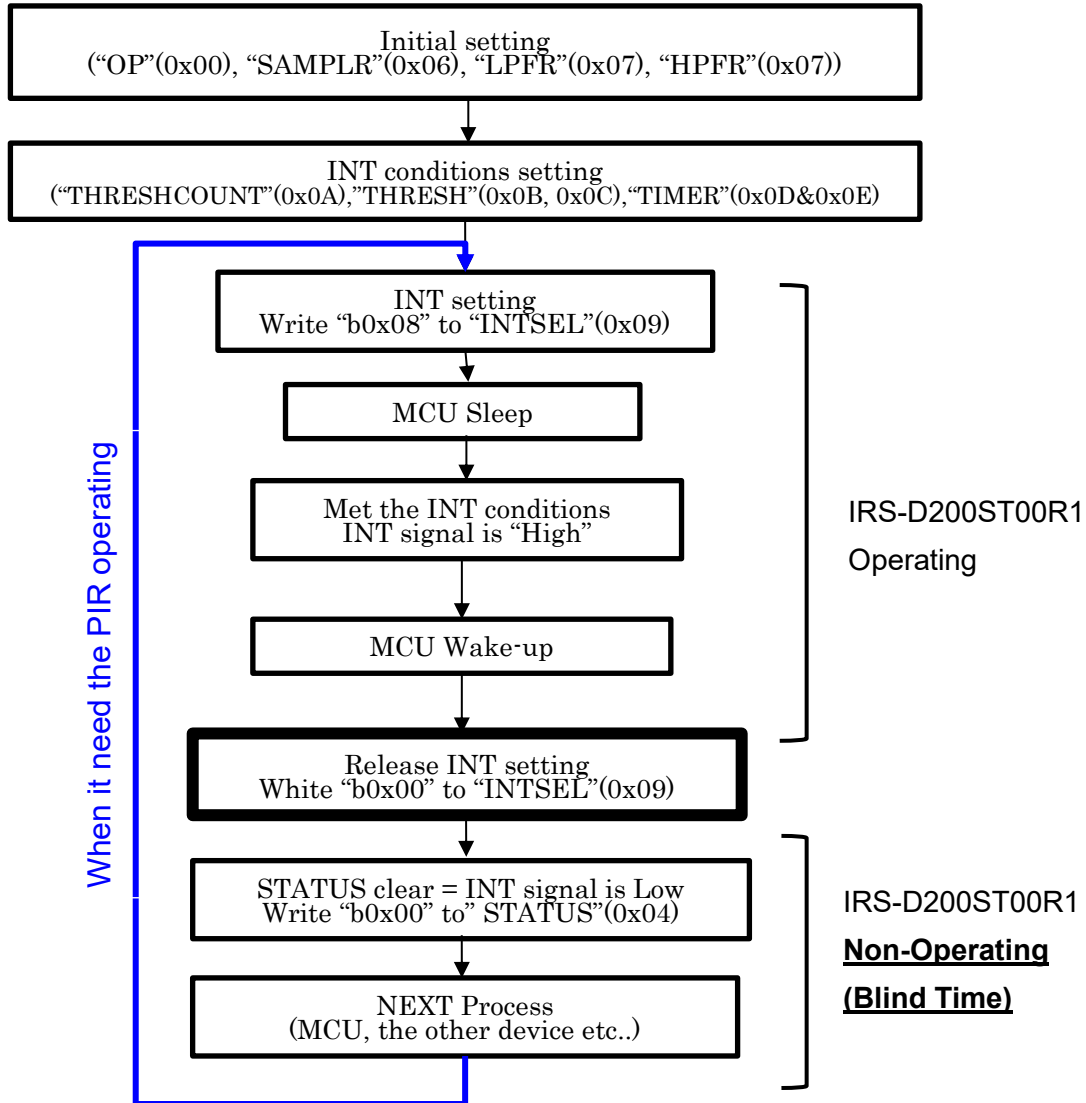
Initial setting
(“OP”(0x00), “SAMPLR”(0x06), “LPFR”(0x07), “HPFR”(0x07))

INT conditions setting
(“THRESHCOUNT”(0x0A),”THRESH”(0x0B, 0x0C),“TIMER”(0x0D&0x0E)

INT setting
Write “b0x08” to “INTSEL”(0x09)

MCU Sleep

Met the INT conditions
INT signal is “High”

MCU Wake-up

Release INT setting
White “b0x00” to “INTSEL”(0x09)

STATUS clear = INT signal is Low
Write “b0x00” to” STATUS”(0x04)

NEXT Process
(MCU, the other device etc..)

When it need the PIR operating

IRS-D200ST00R1
Operating

IRS-D200ST00R1
Non-Operating
(Blind Time)